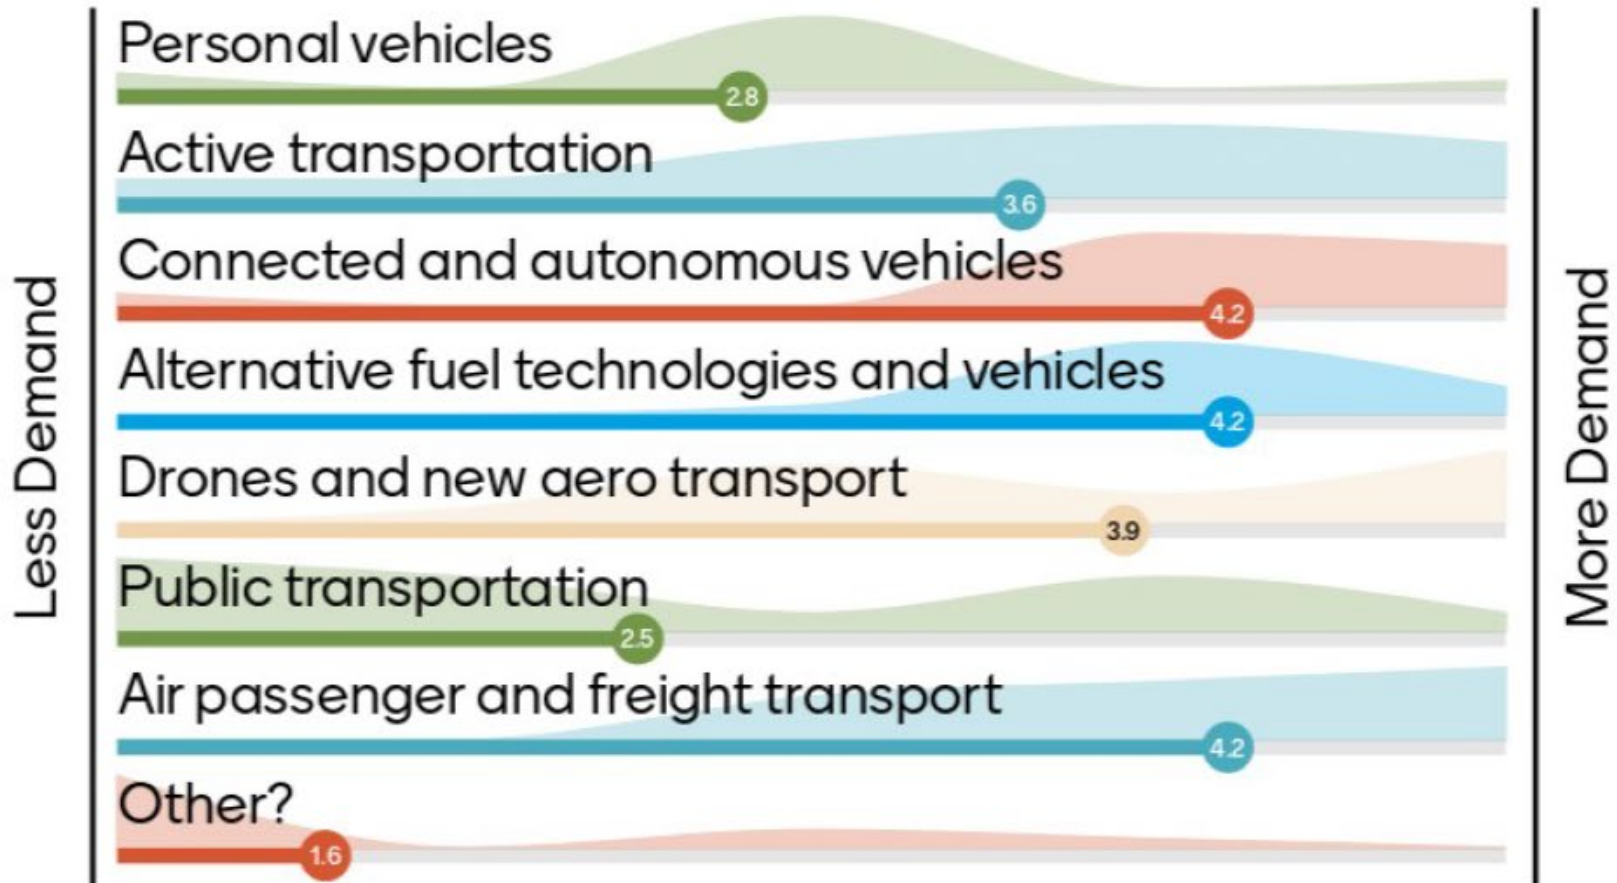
Less Demand

Personal vehicles
2.8

Active transportation
3.6

Connected and autonomous vehicles
4.2

Alternative fuel technologies and vehicles
4.2

Drones and new aero transport
3.9

Public transportation
2.5

Air passenger and freight transport
4.2

Other?
1.6

More Demand